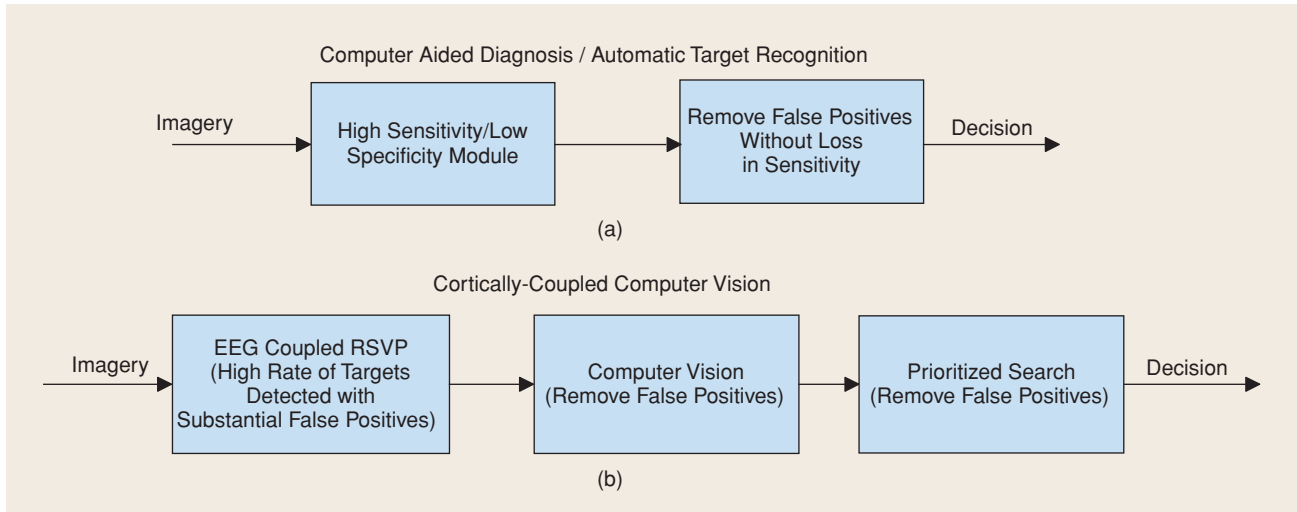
Computer Aided Diagnosis / Automatic Target Recognition

Imagery

High Sensitivity/Low Specificity Module

Remove False Positives Without Loss in Sensitivity

Decision

(a)

Cortically-Coupled Computer Vision

Imagery

EEG Coupled RSVP (High Rate of Targets Detected with Substantial False Positives)

Computer Vision (Remove False Positives)

Prioritized Search (Remove False Positives)

Decision

(b)